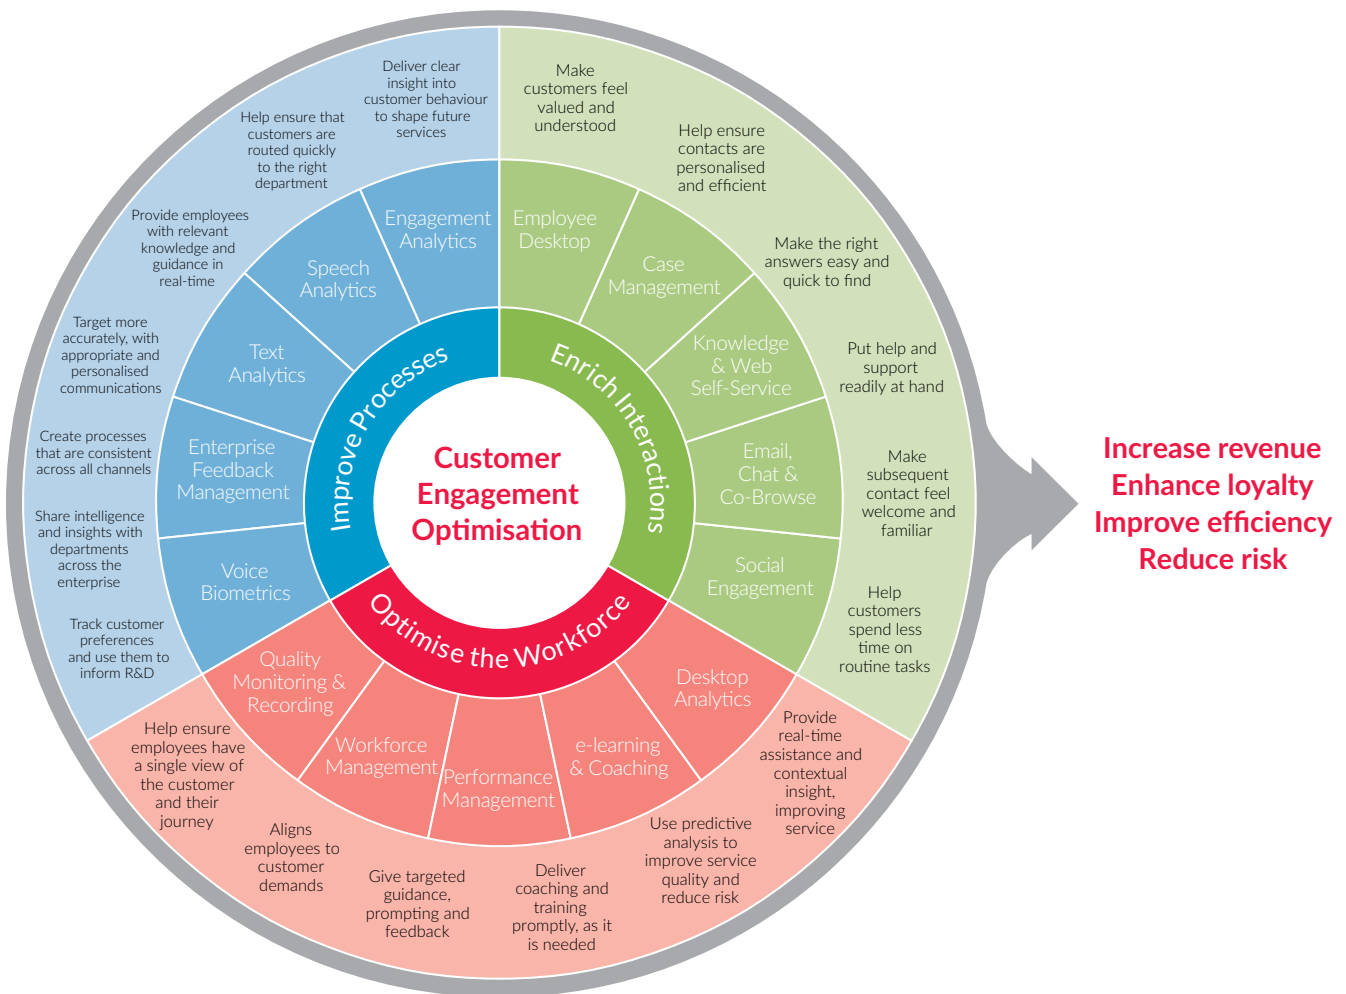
Customer Engagement Optimisation

Improve Processes

Enrich Interactions

Optimise the Workforce

Engagement Analytics

Speech Analytics

Text Analytics

Enterprise Feedback Management

Voice Biometrics

Employee Desktop

Case Management

Knowledge & Web Self-Service

Email, Chat & Co-Browse

Social Engagement

Quality Monitoring & Recording

Workforce Management

Performance Management

e-learning & Coaching

Desktop Analytics

Deliver clear insight into customer behaviour to shape future services

Help ensure that customers are routed quickly to the right department

Provide employees with relevant knowledge and guidance in real-time

Target more accurately, with appropriate and personalised communications

Create processes that are consistent across all channels

Share intelligence and insights with departments across the enterprise

Track customer preferences and use them to inform R&D

Make customers feel valued and understood

Help ensure contacts are personalised and efficient

Make the right answers easy and quick to find

Put help and support readily at hand

Make subsequent contact feel welcome and familiar

Help customers spend less time on routine tasks

Provide real-time assistance and contextual insight, improving service

Use predictive analysis to improve service quality and reduce risk

Deliver coaching and training promptly, as it is needed

Give targeted guidance, prompting and feedback

Aligns employees to customer demands

Help ensure employees have a single view of the customer and their journey

Increase revenue
Enhance loyalty
Improve efficiency
Reduce risk